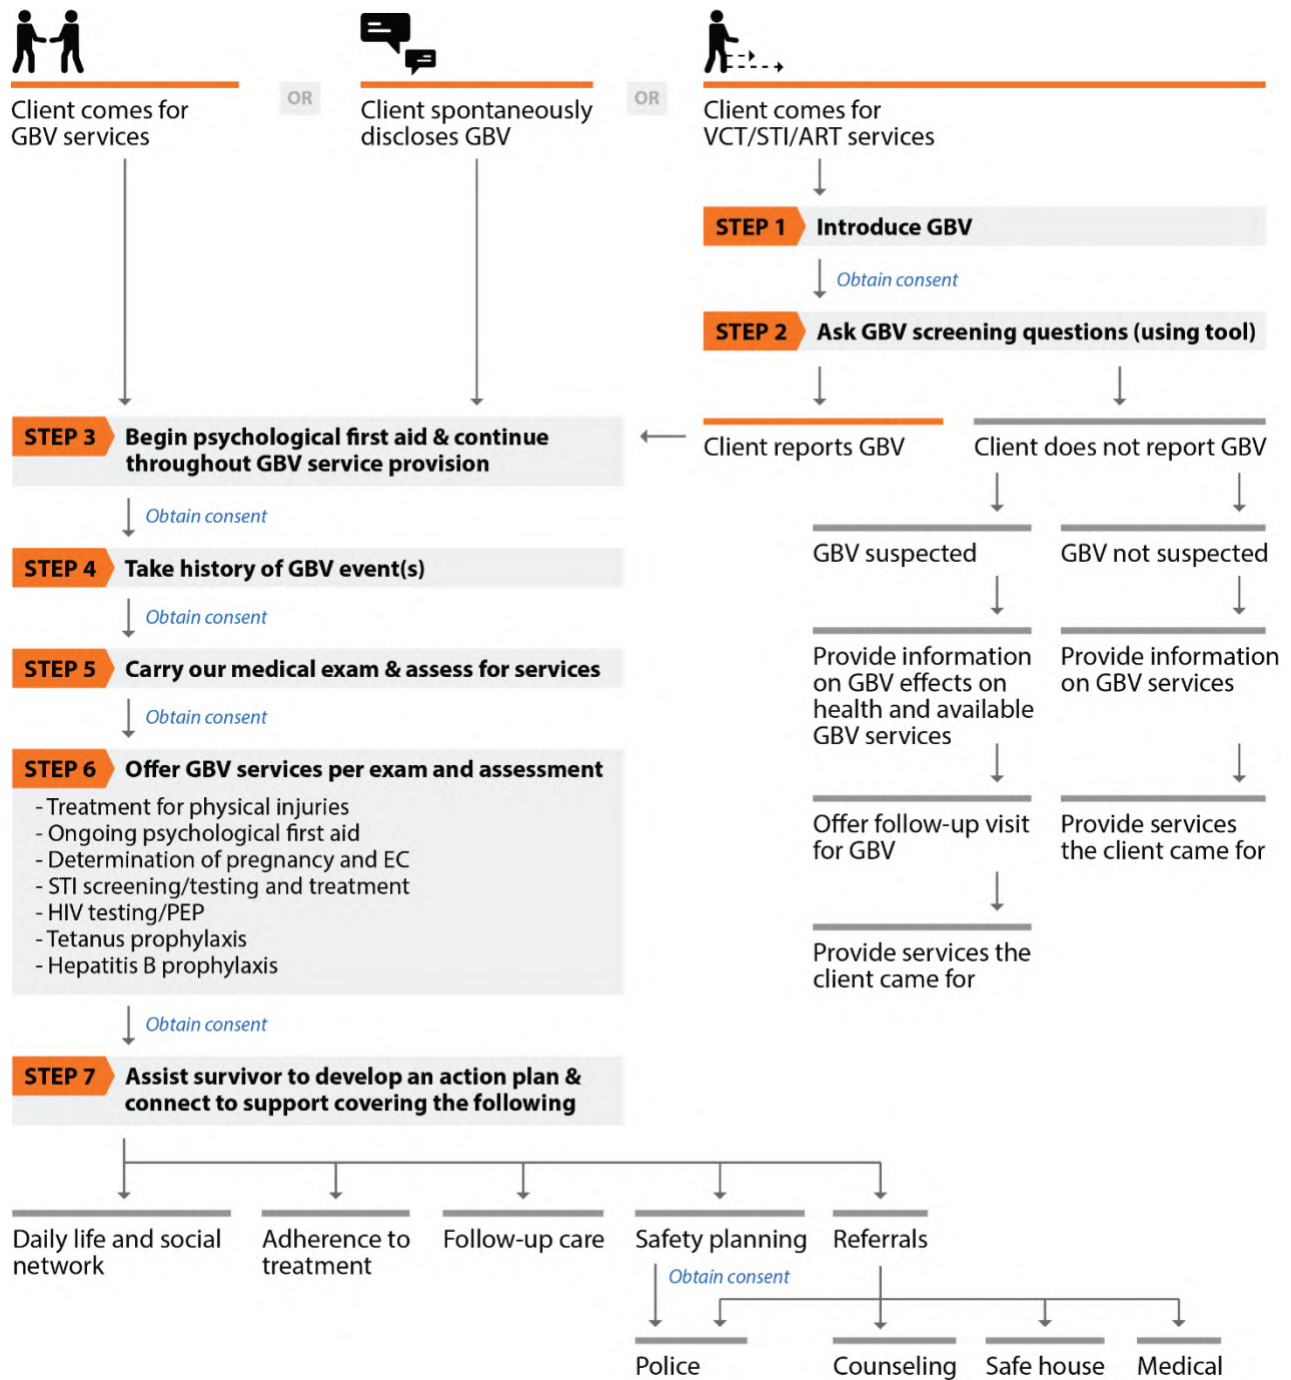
Client comes for GBV services

OR

Client spontaneously discloses GBV

OR

Client comes for VCT/STI/ART services

STEP 1 Introduce GBV

Obtain consent

STEP 2 Ask GBV screening questions (using tool)

Client reports GBV

Client does not report GBV

STEP 3 Begin psychological first aid & continue throughout GBV service provision

Obtain consent

STEP 4 Take history of GBV event(s)

Obtain consent

STEP 5 Carry our medical exam & assess for services

Obtain consent

STEP 6 Offer GBV services per exam and assessment

- Treatment for physical injuries
- Ongoing psychological first aid
- Determination of pregnancy and EC
- STI screening/testing and treatment
- HIV testing/PEP
- Tetanus prophylaxis
- Hepatitis B prophylaxis

Obtain consent

STEP 7 Assist survivor to develop an action plan & connect to support covering the following

GBV suspected

GBV not suspected

Provide information on GBV effects on health and available GBV services

Provide information on GBV services

Offer follow-up visit for GBV

Provide services the client came for

Provide services the client came for

Daily life and social network

Adherence to treatment

Follow-up care

Safety planning

Referrals

Obtain consent

Police

Counseling

Safe house

Medical